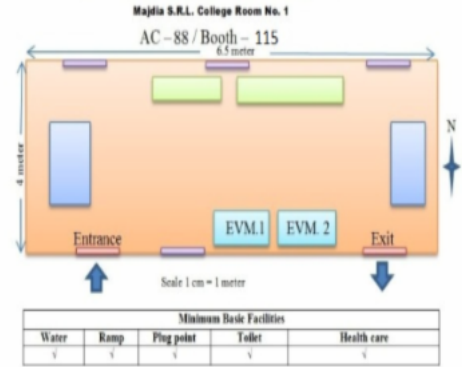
Majdia S.R.L. College Room No. 1

AC – 88 / Booth – 115

6.5 meter

4 meter

N

EVM.1

EVM. 2

Entrance

Exit

Scale 1 cm = 1 meter

| Minimum Basic Facilities | | | | |
|---|---|---|---|---|
| Water | Ramp | Plug point | Toilet | Health care |
| √ | √ | √ | √ | √ |